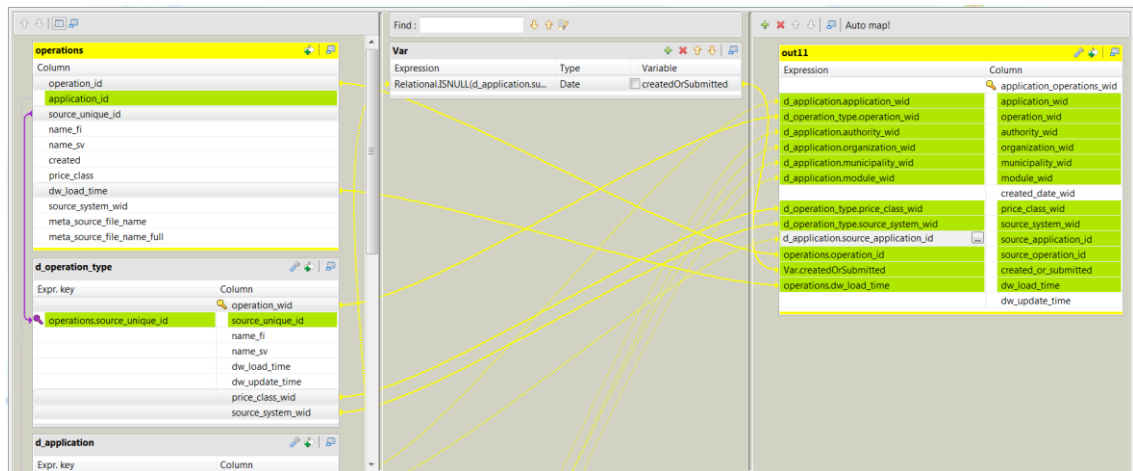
operations
Column
operation_id
application_id
source_unique_id
name_fi
name_sv
created
price_class
dw_load_time
source_system_wid
meta_source_file_name
meta_source_file_name_full

d_operation_type
Expr. key | Column
operation_wid
operations.source_unique_id | source_unique_id
name_fi
name_sv
dw_load_time
dw_update_time
price_class_wid
source_system_wid

d_application
Expr. key | Column

Find :

Var
| Expression | Type | Variable |
|---|---|---|
| Relational.ISNULL(d_application.su... | Date | createdOrSubmitted |

Auto map!

out11
| Expression | Column |
|---|---|
| | application_operations_wid |
| d_application.application_wid | application_wid |
| d_operation_type.operation_wid | operation_wid |
| d_application.authority_wid | authority_wid |
| d_application.organization_wid | organization_wid |
| d_application.municipality_wid | municipality_wid |
| d_application.module_wid | module_wid |
| | created_date_wid |
| d_operation_type.price_class_wid | price_class_wid |
| d_operation_type.source_system_wid | source_system_wid |
| d_application.source_application_id | source_application_id |
| operations.operation_id | source_operation_id |
| Var.createdOrSubmitted | created_or_submitted |
| operations.dw_load_time | dw_load_time |
| | dw_update_time |